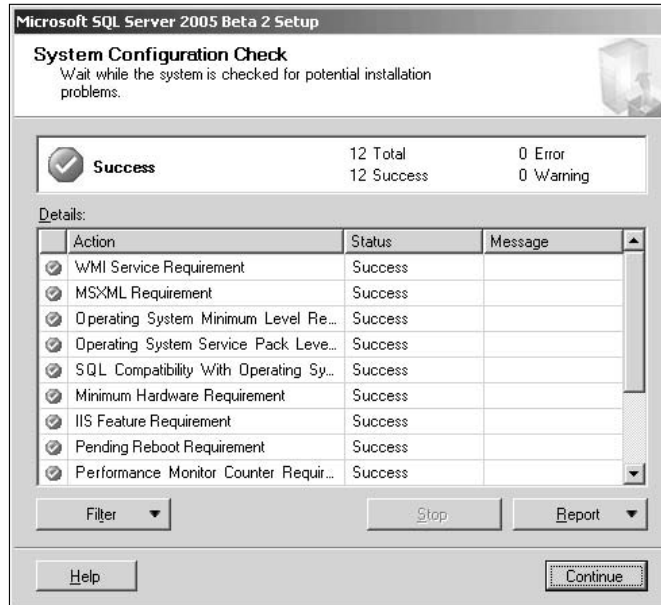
Microsoft SQL Server 2005 Beta 2 Setup

System Configuration Check
Wait while the system is checked for potential installation problems.

Success

12 Total
12 Success

0 Error
0 Warning

Details:

| | Action | Status | Message |
|---|---|---|---|
| | WMI Service Requirement | Success | |
| | MSXML Requirement | Success | |
| | Operating System Minimum Level Re... | Success | |
| | Operating System Service Pack Leve... | Success | |
| | SQL Compatibility With Operating Sy... | Success | |
| | Minimum Hardware Requirement | Success | |
| | IIS Feature Requirement | Success | |
| | Pending Reboot Requirement | Success | |
| | Performance Monitor Counter Requir... | Success | |

Filter

Stop

Report

Help

Continue